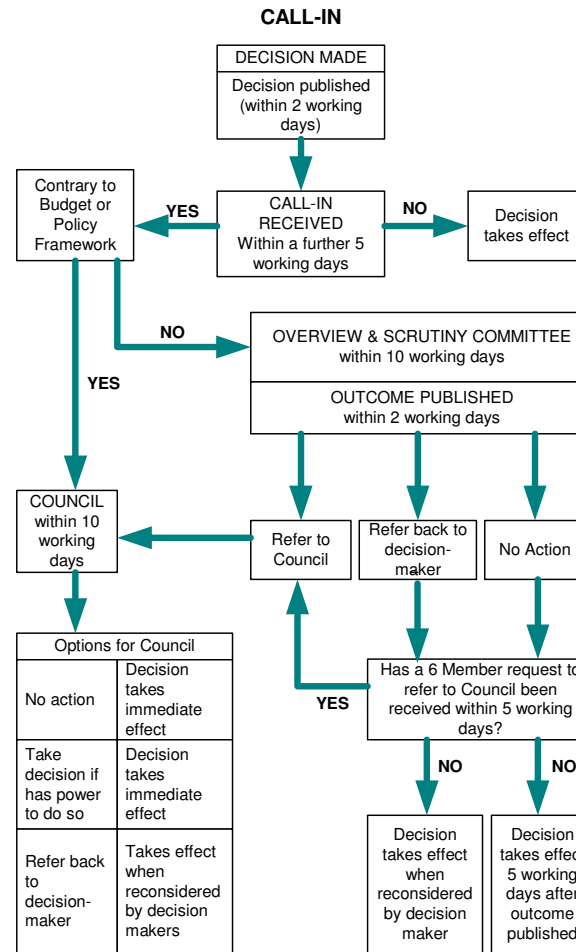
CALL-IN

DECISION MADE

Decision published (within 2 working days)

CALL-IN RECEIVED Within a further 5 working days

YES

NO

Contrary to Budget or Policy Framework

Decision takes effect

NO

OVERVIEW & SCRUTINY COMMITTEE within 10 working days

OUTCOME PUBLISHED within 2 working days

YES

COUNCIL within 10 working days

Refer to Council

Refer back to decision-maker

No Action

Options for Council

| No action | Decision takes immediate effect |
|---|---|
| Take decision if has power to do so | Decision takes immediate effect |
| Refer back to decision-maker | Takes effect when reconsidered by decision makers |

YES

Has a 6 Member request to refer to Council been received within 5 working days?

NO

NO

Decision takes effect when reconsidered by decision maker

Decision takes effec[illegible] 5 working days after outcome published